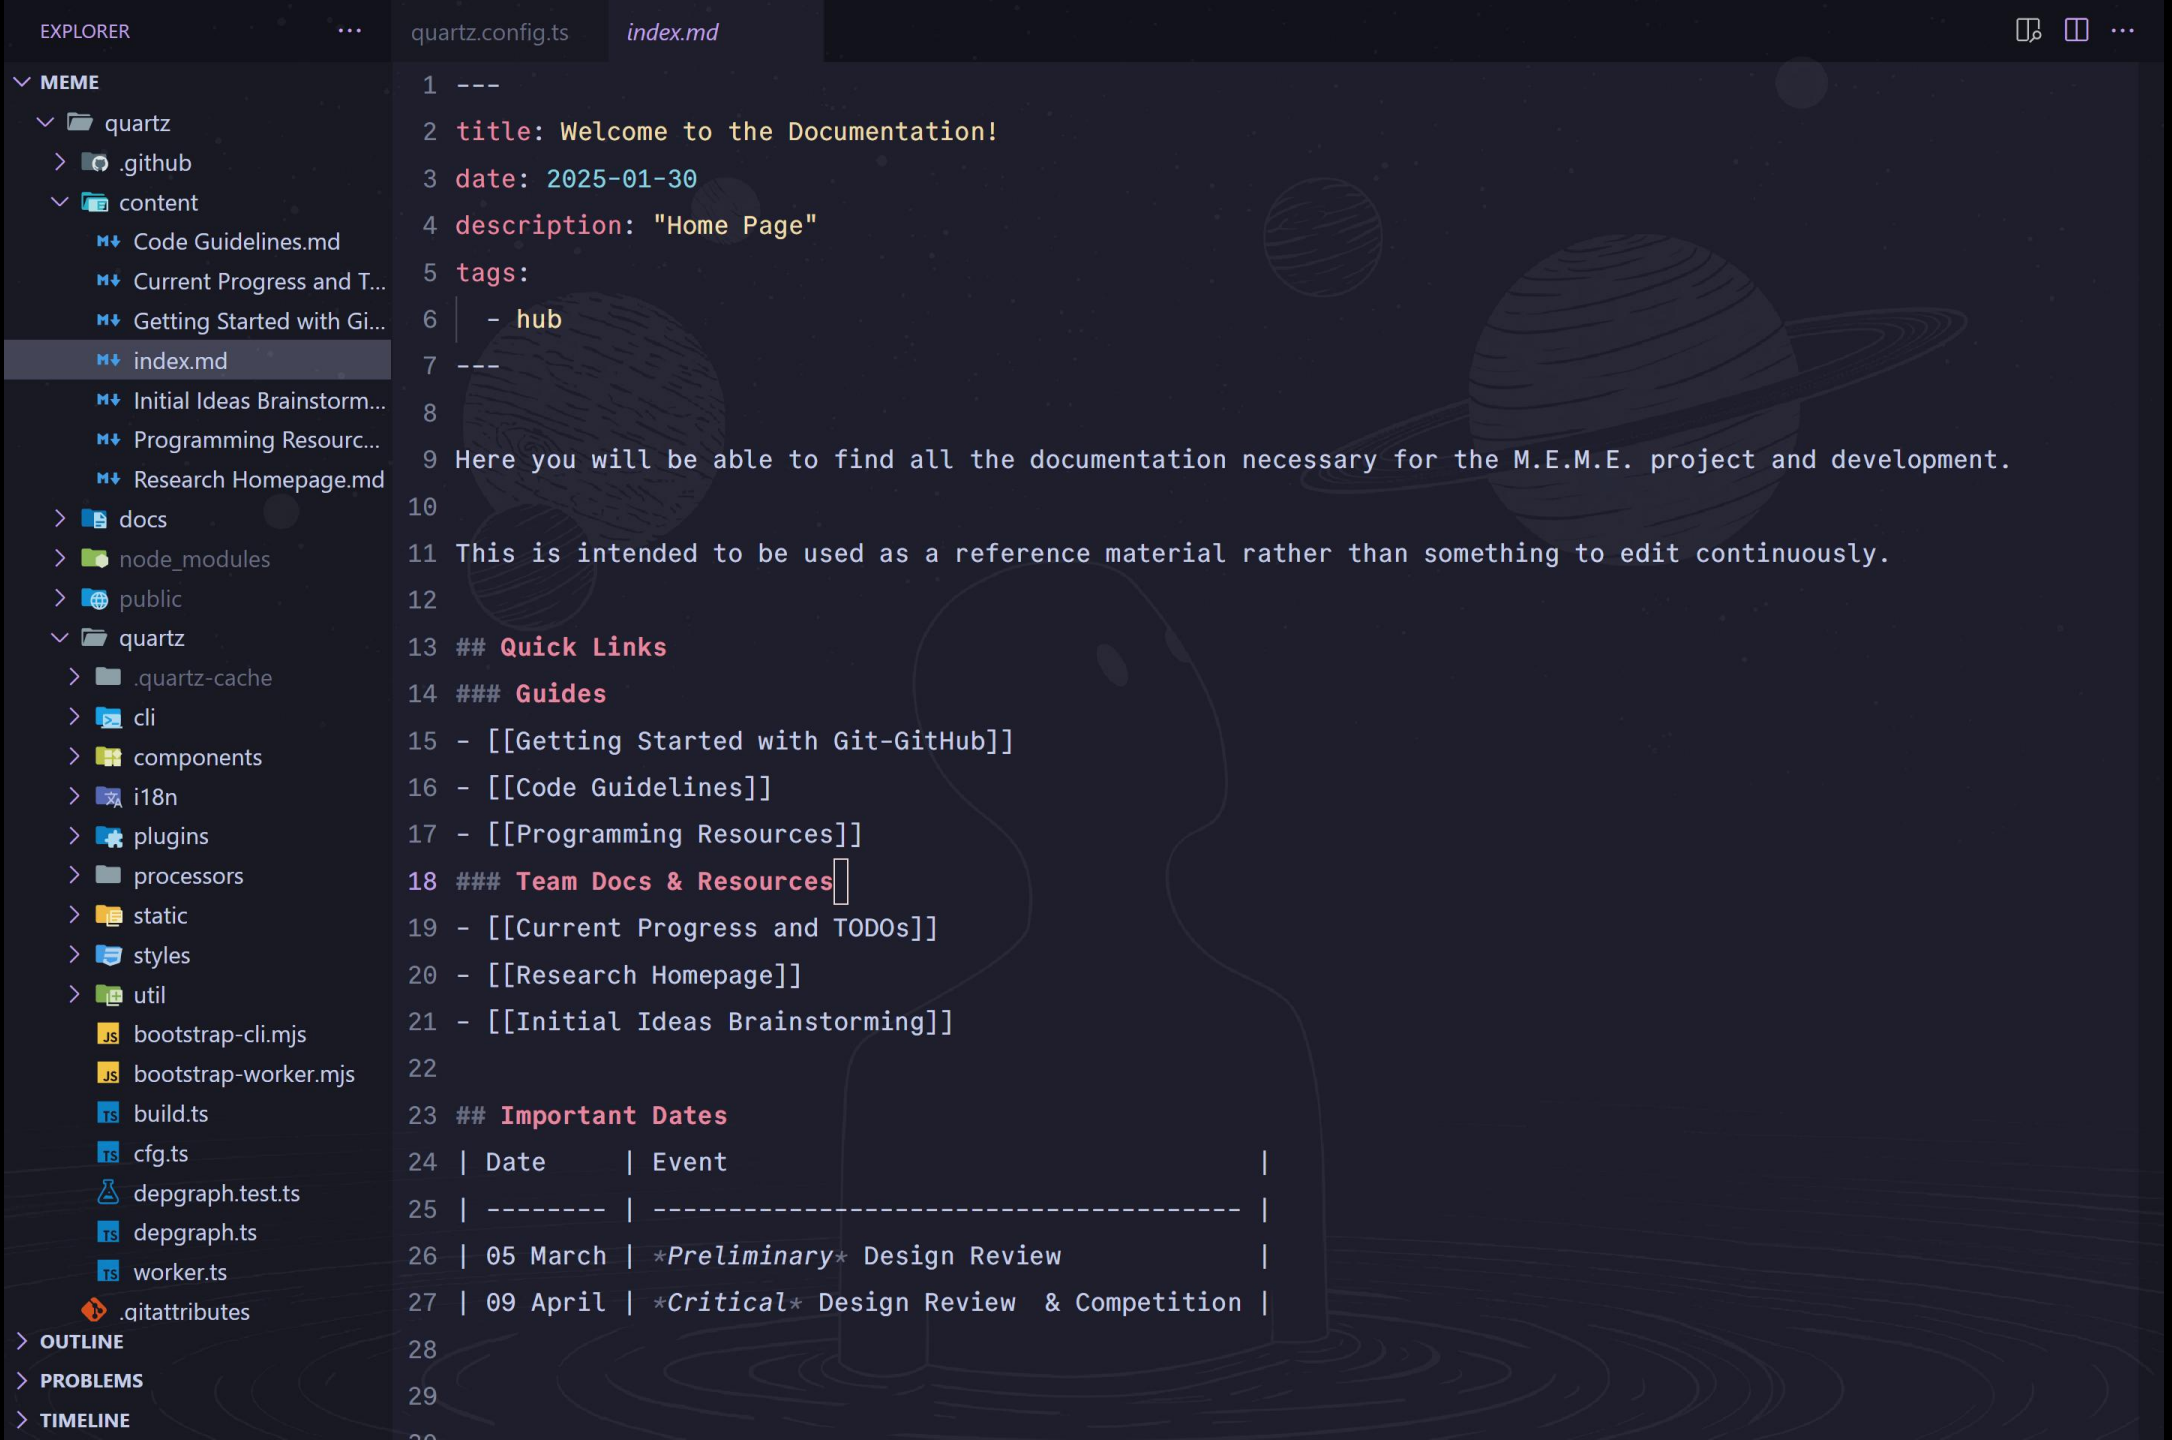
EXPLORER ···

MEME
quartz
.github
content
Code Guidelines.md
Current Progress and T...
Getting Started with Gi...
index.md
Initial Ideas Brainstorm...
Programming Resourc...
Research Homepage.md
docs
node_modules
public
quartz
.quartz-cache
cli
components
i18n
plugins
processors
static
styles
util
bootstrap-cli.mjs
bootstrap-worker.mjs
build.ts
cfg.ts
depgraph.test.ts
depgraph.ts
worker.ts
.gitattributes
OUTLINE
PROBLEMS
TIMELINE

quartz.config.ts
index.md

1 ---
2 title: Welcome to the Documentation!
3 date: 2025-01-30
4 description: "Home Page"
5 tags:
6 - hub
7 ---
8
9 Here you will be able to find all the documentation necessary for the M.E.M.E. project and development.
10
11 This is intended to be used as a reference material rather than something to edit continuously.
12
13 ## Quick Links
14 ### Guides
15 - [[Getting Started with Git-GitHub]]
16 - [[Code Guidelines]]
17 - [[Programming Resources]]
18 ### Team Docs & Resources
19 - [[Current Progress and TODOs]]
20 - [[Research Homepage]]
21 - [[Initial Ideas Brainstorming]]
22
23 ## Important Dates
24 | Date | Event |
25 | -------- | ------------------------------------- |
26 | 05 March | *Preliminary* Design Review |
27 | 09 April | *Critical* Design Review & Competition |
28
29